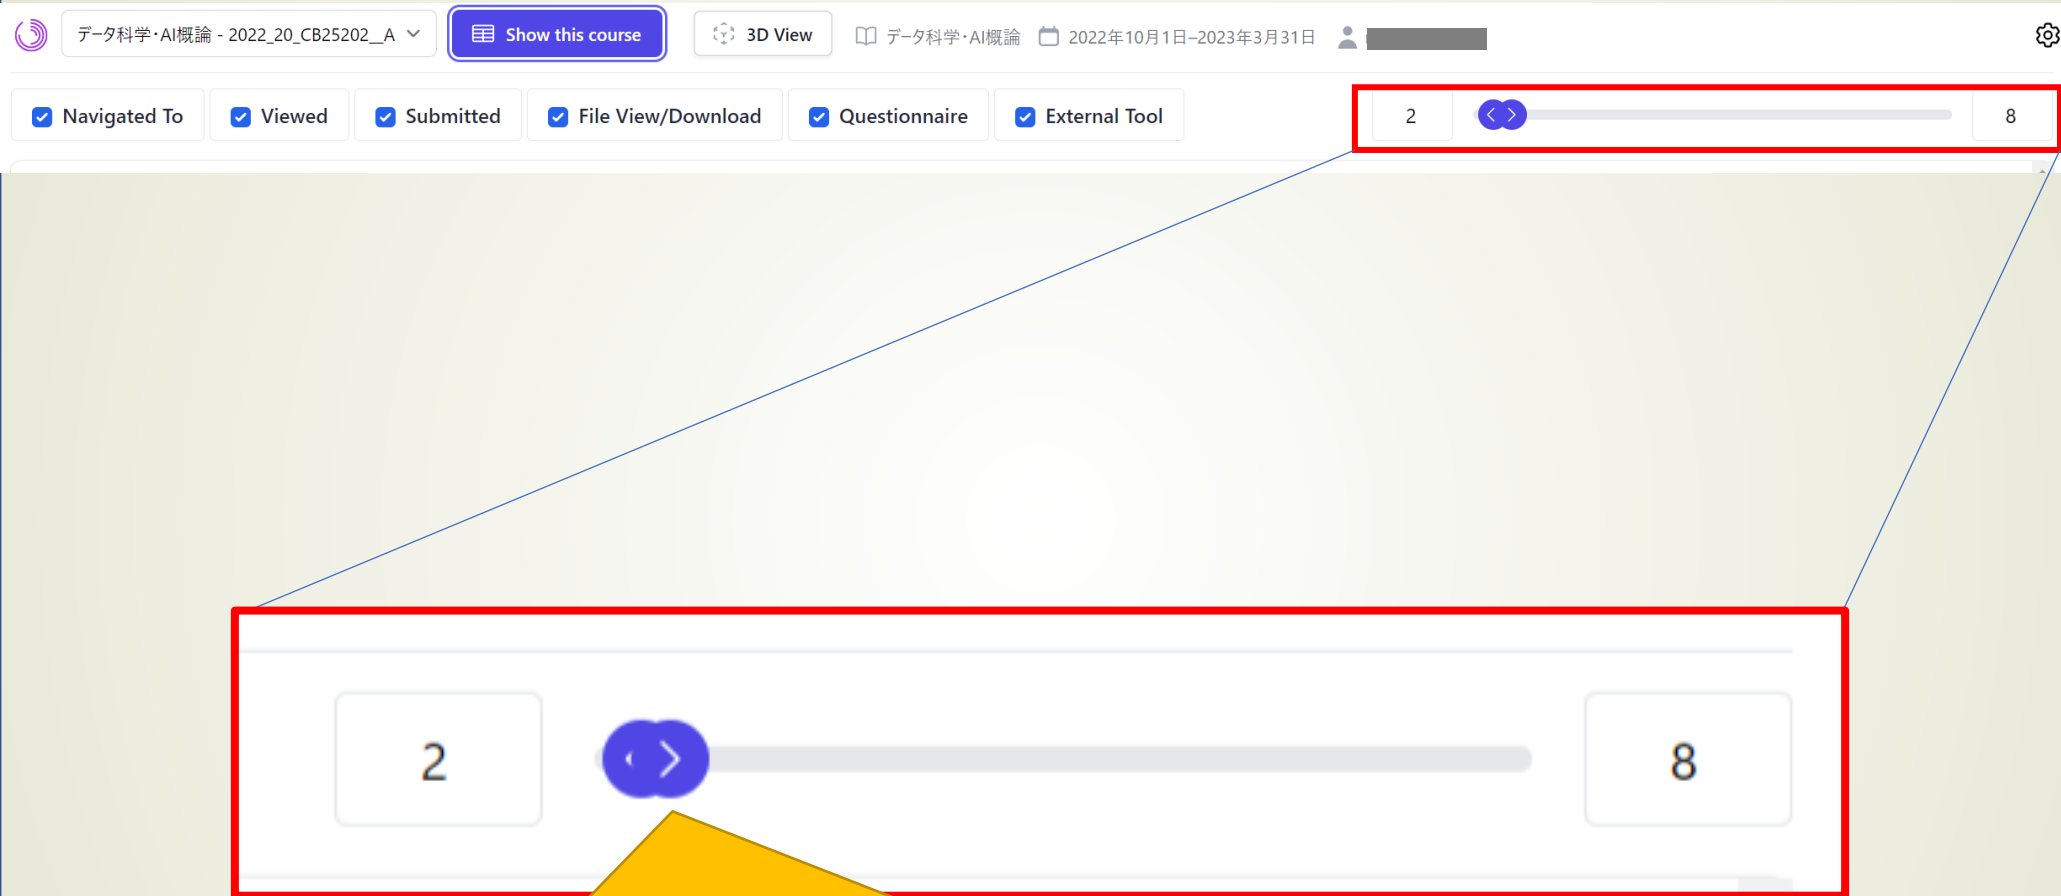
データ科学・AI概論 - 2022_20_CB25202__A

Show this course

3D View

データ科学・AI概論

2022年10月1日–2023年3月31日

Navigated To

Viewed

Submitted

File View/Download

Questionnaire

External Tool

2

8

2

8